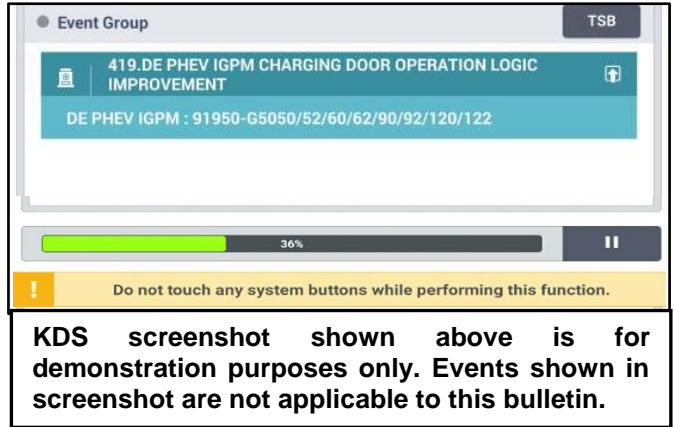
Event Group

TSB

419.DE PHEV IGPM CHARGING DOOR OPERATION LOGIC IMPROVEMENT

DE PHEV IGPM : 91950-G5050/52/60/62/90/92/120/122

36%

!

Do not touch any system buttons while performing this function.

KDS screenshot shown above is for demonstration purposes only. Events shown in screenshot are not applicable to this bulletin.